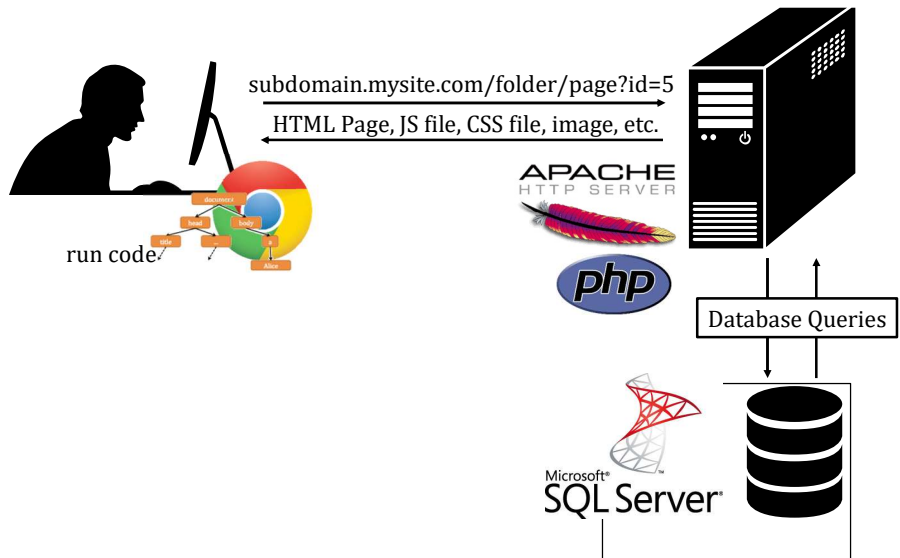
subdomain.mysite.com/folder/page?id=5

HTML Page, JS file, CSS file, image, etc.

document

head

body

title

...

p

Alice

run code

APACHE
HTTP SERVER

php

Database Queries

Microsoft®
SQL Server®